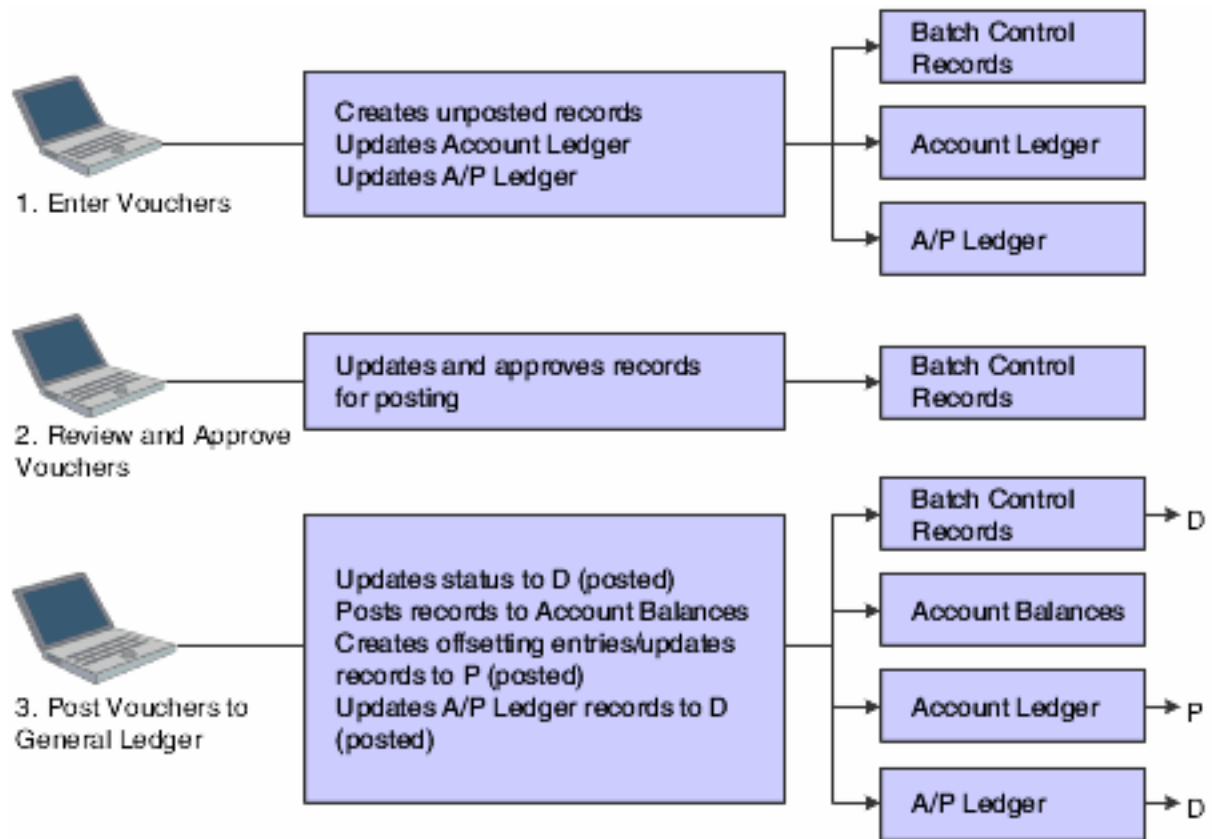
1. Enter Vouchers

Creates unposted records
Updates Account Ledger
Updates A/P Ledger

Batch Control Records

Account Ledger

A/P Ledger

2. Review and Approve Vouchers

Updates and approves records for posting

Batch Control Records

3. Post Vouchers to General Ledger

Updates status to D (posted)
Posts records to Account Balances
Creates offsetting entries/updates records to P (posted)
Updates A/P Ledger records to D (posted)

Batch Control Records

D

Account Balances

Account Ledger

P

A/P Ledger

D